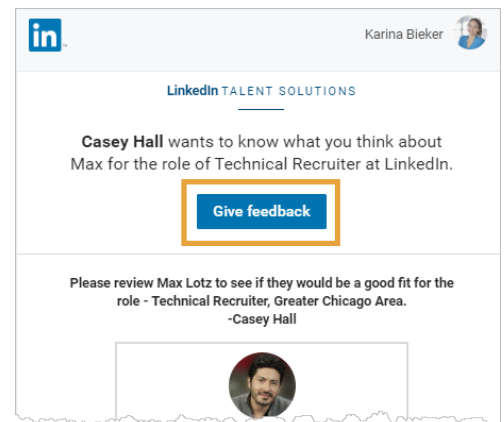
in

Karina Bieker

LinkedIn TALENT SOLUTIONS

Casey Hall wants to know what you think about Max for the role of Technical Recruiter at LinkedIn.

Give feedback

Please review Max Lotz to see if they would be a good fit for the role - Technical Recruiter, Greater Chicago Area.
-Casey Hall